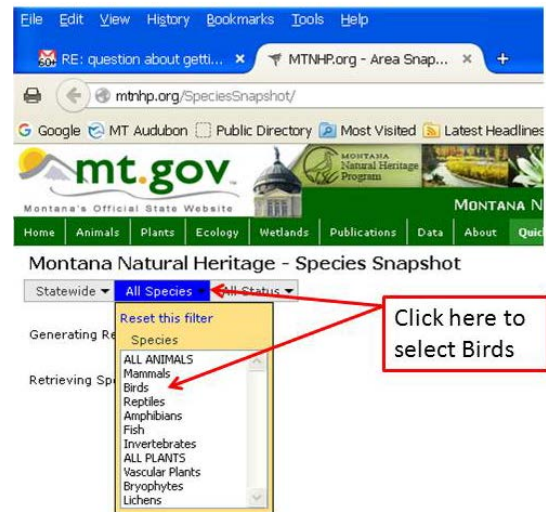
File Edit View History Bookmarks Tools Help

RE: question about getti... ×

MTNHP.org - Area Snap... ×

+

mtnhp.org/SpeciesSnapshot/

Google MT Audubon Public Directory Most Visited Latest Headlines

mt.gov

Montana's Official State Website

MONTANA Natural Heritage Program

MONTANA N

Home Animals Plants Ecology Wetlands Publications Data About Quic

Montana Natural Heritage - Species Snapshot

Statewide ▾ All Species ▾ All Status ▾

Generating Re

Retrieving Sp

Reset this filter

Species

ALL ANIMALS
Mammals
Birds
Reptiles
Amphibians
Fish
Invertebrates
ALL PLANTS
Vascular Plants
Bryophytes
Lichens

Click here to select Birds